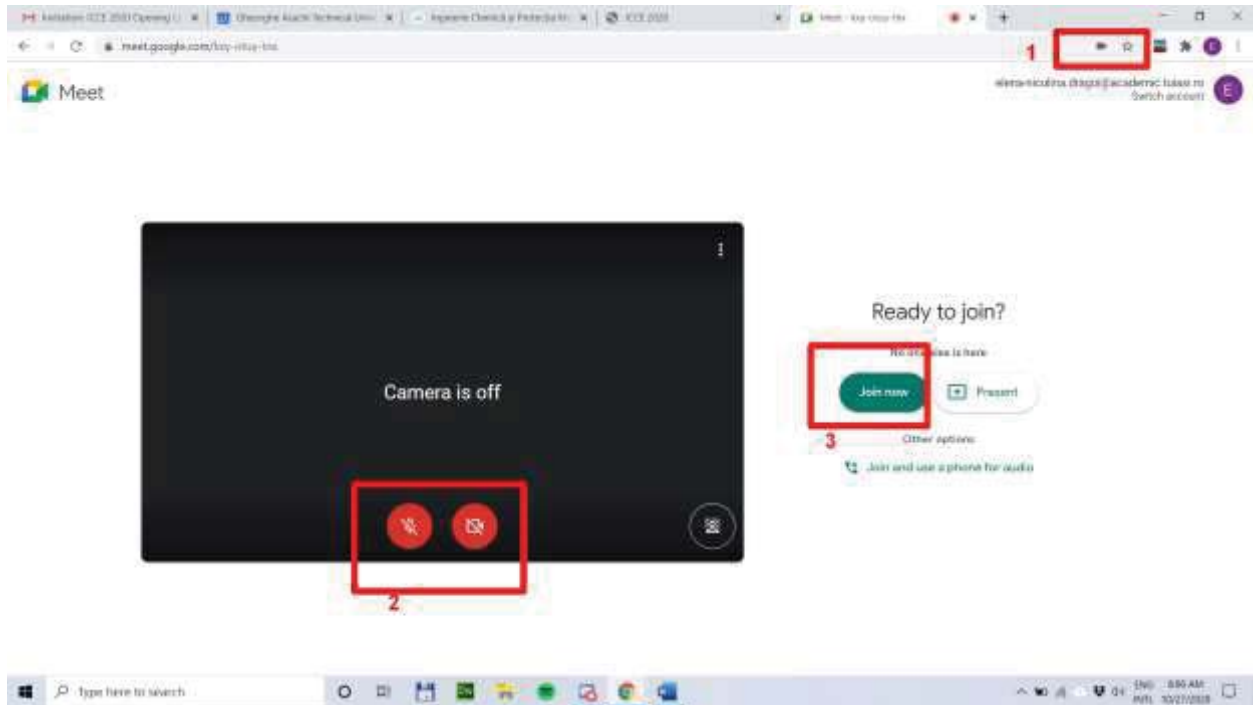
Invitation ICCE 2020 Opening | Gheorghe Asachi Technical Univ | Ingineria Chimică și Protecția M | ICCE 2020 | Meet - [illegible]

meet.google.com/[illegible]

1

Meet

elena-niculina.dragoi@academic.tuiasi.ro
Switch account

Camera is off

2

Ready to join?

No one else is here

Join now

Present

3

Other options

Join and use a phone for audio

Type here to search

ENG INTL 8:00 AM 10/27/2020